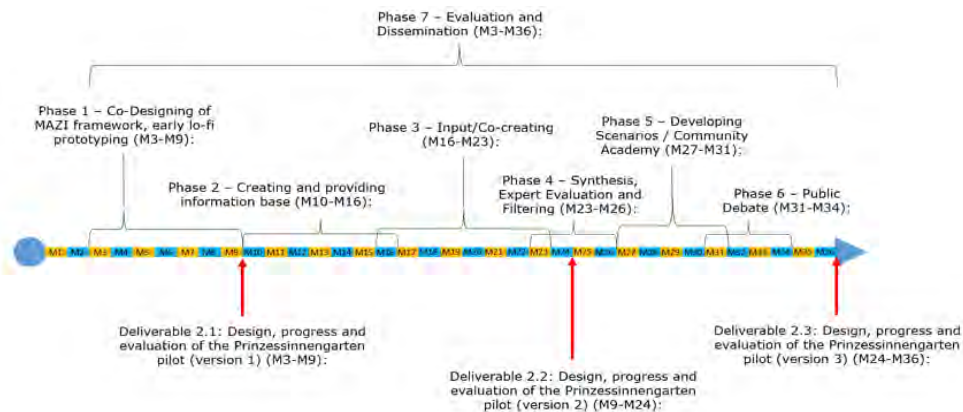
Phase 7 – Evaluation and Dissemination (M3-M36):

Phase 1 – Co-Designing of MAZI framework, early lo-fi prototyping (M3-M9):

Phase 3 – Input/Co-creating (M16-M23):

Phase 5 – Developing Scenarios / Community Academy (M27-M31):

Phase 2 – Creating and providing information base (M10-M16):

Phase 4 – Synthesis, Expert Evaluation and Filtering (M23-M26):

Phase 6 – Public Debate (M31-M34):

M1 M2 M3 M4 M5 M6 M7 M8 M9 M10 M11 M12 M13 M14 M15 M16 M17 M18 M19 M20 M21 M22 M23 M24 M25 M26 M27 M28 M29 M30 M31 M32 M33 M34 M35 M36

Deliverable 2.1: Design, progress and evaluation of the Prinzessinnengarten pilot (version 1) (M3-M9):

Deliverable 2.2: Design, progress and evaluation of the Prinzessinnengarten pilot (version 2) (M9-M24):

Deliverable 2.3: Design, progress and evaluation of the Prinzessinnengarten pilot (version 3) (M24-M36):